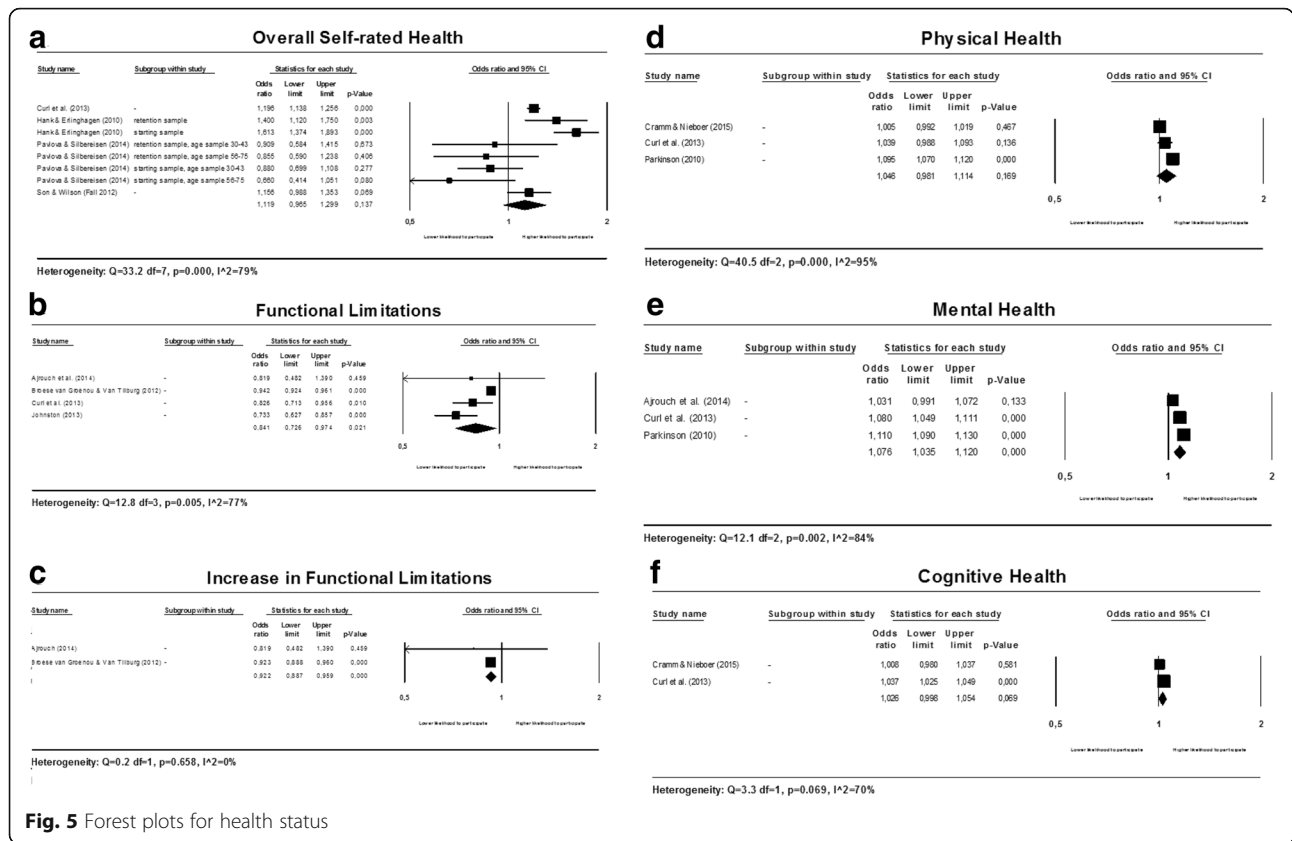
**a** Overall Self-rated Health

| Study name | Subgroup within study | Odds ratio | Lower limit | Upper limit | p-Value |
|---|---|---|---|---|---|
| Curl et al. (2013) | - | 1,196 | 1,138 | 1,256 | 0,000 |
| Hank & Erlinghagen (2010) | retention sample | 1,400 | 1,120 | 1,750 | 0,003 |
| Hank & Erlinghagen (2010) | starting sample | 1,613 | 1,374 | 1,893 | 0,000 |
| Pavlova & Silbereisen (2014) | retention sample, age sample 30-43 | 0,909 | 0,584 | 1,415 | 0,673 |
| Pavlova & Silbereisen (2014) | retention sample, age sample 56-75 | 0,855 | 0,590 | 1,238 | 0,406 |
| Pavlova & Silbereisen (2014) | starting sample, age sample 30-43 | 0,880 | 0,699 | 1,108 | 0,277 |
| Pavlova & Silbereisen (2014) | starting sample, age sample 56-75 | 0,660 | 0,414 | 1,051 | 0,080 |
| Son & Wilson (Fall 2012) | - | 1,156 | 0,988 | 1,353 | 0,069 |
| | | 1,119 | 0,965 | 1,299 | 0,137 |

Statistics for each study
Odds ratio and 95% CI
0,5 1 2
Lower likelihood to participate Higher likelihood to participate

Heterogeneity: Q=33.2 df=7, p=0.000, I^2=79%

**b** Functional Limitations

| Study name | Subgroup within study | Odds ratio | Lower limit | Upper limit | p-Value |
|---|---|---|---|---|---|
| Ajrouch et al. (2014) | - | 0,819 | 0,482 | 1,390 | 0,459 |
| Broese van Groenou & Van Tilburg (2012) | - | 0,942 | 0,924 | 0,961 | 0,000 |
| Curl et al. (2013) | - | 0,826 | 0,713 | 0,956 | 0,010 |
| Johnston (2013) | - | 0,733 | 0,627 | 0,857 | 0,000 |
| | | 0,841 | 0,726 | 0,974 | 0,021 |

Statistics for each study
Odds ratio and 95% CI
0,5 1 2
Lower likelihood to participate Higher likelihood to participate

Heterogeneity: Q=12.8 df=3, p=0.005, I^2=77%

**c** Increase in Functional Limitations

| Study name | Subgroup within study | Odds ratio | Lower limit | Upper limit | p-Value |
|---|---|---|---|---|---|
| Ajrouch (2014) | - | 0,819 | 0,482 | 1,390 | 0,459 |
| Broese van Groenou & Van Tilburg (2012) | - | 0,923 | 0,888 | 0,960 | 0,000 |
| | | 0,922 | 0,887 | 0,959 | 0,000 |

Statistics for each study
Odds ratio and 95% CI
0,5 1 2
Lower likelihood to participate Higher likelihood to participate

Heterogeneity: Q=0.2 df=1, p=0.658, I^2=0%

**d** Physical Health

| Study name | Subgroup within study | Odds ratio | Lower limit | Upper limit | p-Value |
|---|---|---|---|---|---|
| Cramm & Nieboer (2015) | - | 1,005 | 0,992 | 1,019 | 0,467 |
| Curl et al. (2013) | - | 1,039 | 0,988 | 1,093 | 0,136 |
| Parkinson (2010) | - | 1,095 | 1,070 | 1,120 | 0,000 |
| | | 1,046 | 0,981 | 1,114 | 0,169 |

Statistics for each study
Odds ratio and 95% CI
0,5 1 2
Lower likelihood to participate Higher likelihood to participate

Heterogeneity: Q=40.5 df=2, p=0.000, I^2=95%

**e** Mental Health

| Study name | Subgroup within study | Odds ratio | Lower limit | Upper limit | p-Value |
|---|---|---|---|---|---|
| Ajrouch et al. (2014) | - | 1,031 | 0,991 | 1,072 | 0,133 |
| Curl et al. (2013) | - | 1,080 | 1,049 | 1,111 | 0,000 |
| Parkinson (2010) | - | 1,110 | 1,090 | 1,130 | 0,000 |
| | | 1,076 | 1,035 | 1,120 | 0,000 |

Statistics for each study
Odds ratio and 95% CI
0,5 1 2
Lower likelihood to participate Higher likelihood to participate

Heterogeneity: Q=12.1 df=2, p=0.002, I^2=84%

**f** Cognitive Health

| Study name | Subgroup within study | Odds ratio | Lower limit | Upper limit | p-Value |
|---|---|---|---|---|---|
| Cramm & Nieboer (2015) | - | 1,008 | 0,980 | 1,037 | 0,581 |
| Curl et al. (2013) | - | 1,037 | 1,025 | 1,049 | 0,000 |
| | | 1,026 | 0,998 | 1,054 | 0,069 |

Statistics for each study
Odds ratio and 95% CI
0,5 1 2
Lower likelihood to participate Higher likelihood to participate

Heterogeneity: Q=3.3 df=1, p=0.069, I^2=70%

**Fig. 5** Forest plots for health status